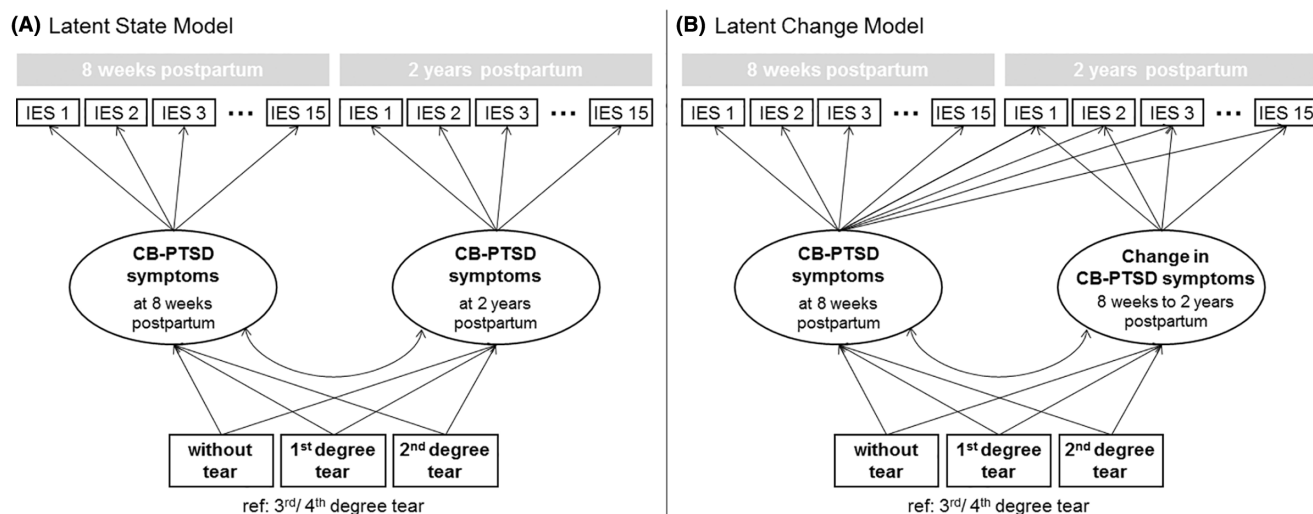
(A) Latent State Model

8 weeks postpartum

2 years postpartum

IES 1 IES 2 IES 3 ··· IES 15 IES 1 IES 2 IES 3 ··· IES 15

CB-PTSD symptoms at 8 weeks postpartum

CB-PTSD symptoms at 2 years postpartum

without tear

1$^{st}$ degree tear

2$^{nd}$ degree tear

ref: 3$^{rd}$/ 4$^{th}$ degree tear

(B) Latent Change Model

8 weeks postpartum

2 years postpartum

IES 1 IES 2 IES 3 ··· IES 15 IES 1 IES 2 IES 3 ··· IES 15

CB-PTSD symptoms at 8 weeks postpartum

Change in CB-PTSD symptoms 8 weeks to 2 years postpartum

without tear

1$^{st}$ degree tear

2$^{nd}$ degree tear

ref: 3$^{rd}$/ 4$^{th}$ degree tear